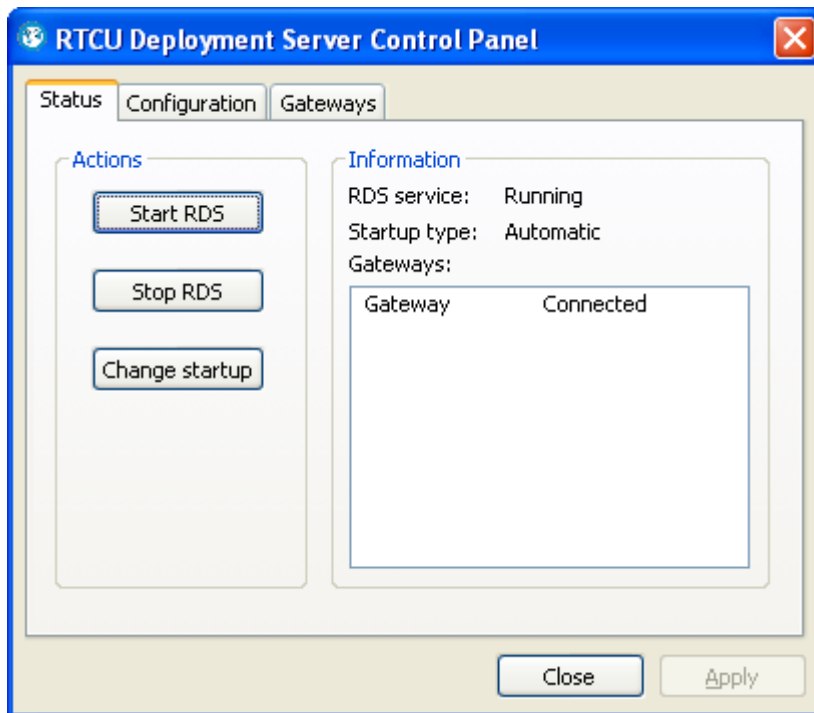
RTCU Deployment Server Control Panel

Status Configuration Gateways

Actions

Start RDS

Stop RDS

Change startup

Information

RDS service: Running

Startup type: Automatic

Gateways:

| Gateway | Connected |
|---|---|

Close Apply